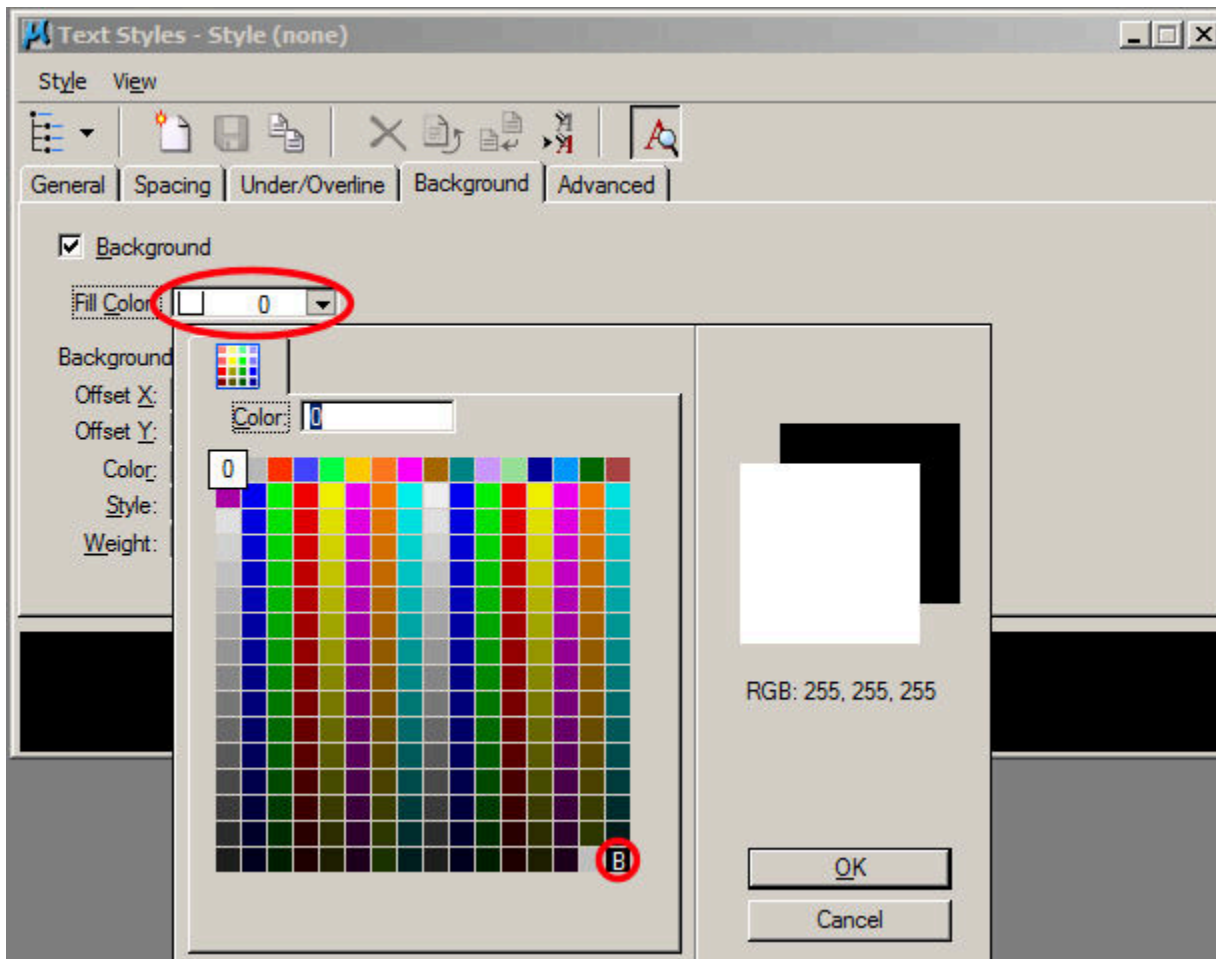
Text Styles - Style (none)

Style View

General | Spacing | Under/Overline | Background | Advanced

Background

Fill Color: 0

Background
Offset X:
Offset Y:
Color:
Style:
Weight:

Color: 0

0

B

RGB: 255, 255, 255

OK

Cancel